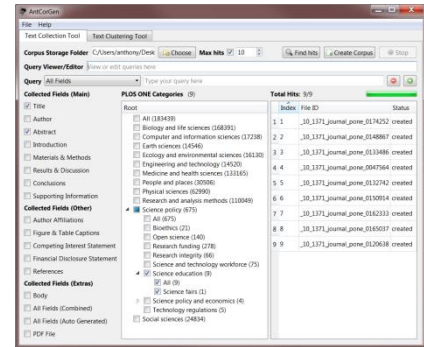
AntCorGen

File Help

Text Collection Tool | Text Clustering Tool

Corpus Storage Folder C:/Users/anthony/Desk Choose Max hits 10 Find hits Create Corpus Stop

Query Viewer/Editor View or edit queries here

Query All Fields Type your query here

Collected Fields (Main)
Title
Author
Abstract
Introduction
Materials & Methods
Results & Discussion
Conclusions
Supporting Information

Collected Fields (Other)
Author Affiliations
Figure & Table Captions
Competing Interest Statement
Financial Disclosure Statement
References

Collected Fields (Extras)
Body
All Fields (Combined)
All Fields (Auto Generated)
PDF File

PLOS ONE Categories (9)
Root
All (183439)
Biology and life sciences (168391)
Computer and information sciences (17238)
Earth sciences (14546)
Ecology and environmental sciences (16130)
Engineering and technology (14520)
Medicine and health sciences (133165)
People and places (30906)
Physical sciences (62890)
Research and analysis methods (110049)
Science policy (675)
All (675)
Bioethics (21)
Open science (140)
Research funding (278)
Research integrity (66)
Science and technology workforce (75)
Science education (9)
All (9)
Science fairs (1)
Science policy and economics (4)
Technology regulations (5)
Social sciences (24834)

Total Hits: 9/9

| | Index | File ID | Status |
|---|---|---|---|
| 1 | 1 | _10_1371_journal_pone_0174252 | created |
| 2 | 2 | _10_1371_journal_pone_0148867 | created |
| 3 | 3 | _10_1371_journal_pone_0133486 | created |
| 4 | 4 | _10_1371_journal_pone_0047564 | created |
| 5 | 5 | _10_1371_journal_pone_0132742 | created |
| 6 | 6 | _10_1371_journal_pone_0150914 | created |
| 7 | 7 | _10_1371_journal_pone_0162333 | created |
| 8 | 8 | _10_1371_journal_pone_0165037 | created |
| 9 | 9 | _10_1371_journal_pone_0120638 | created |